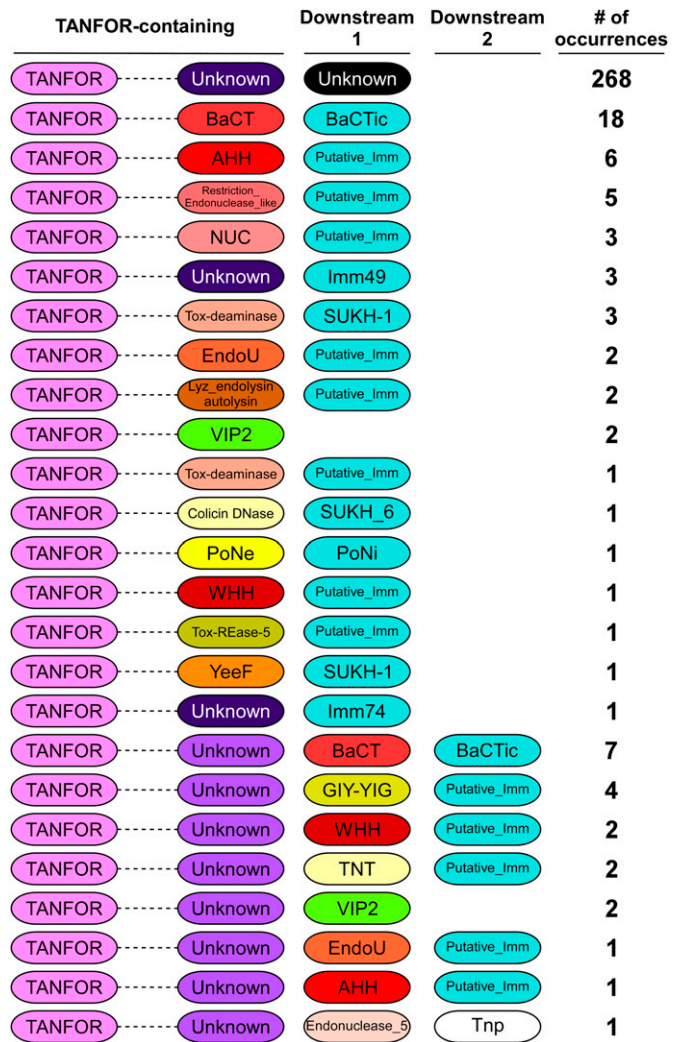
| TANFOR-containing | | Downstream 1 | Downstream 2 | # of occurrences |
|---|---|---|---|---|
| TANFOR | Unknown | Unknown | | 268 |
| TANFOR | BaCT | BaCTic | | 18 |
| TANFOR | AHH | Putative_Imm | | 6 |
| TANFOR | Restriction_Endonuclease_like | Putative_Imm | | 5 |
| TANFOR | NUC | Putative_Imm | | 3 |
| TANFOR | Unknown | Imm49 | | 3 |
| TANFOR | Tox-deaminase | SUKH-1 | | 3 |
| TANFOR | EndoU | Putative_Imm | | 2 |
| TANFOR | Lyz_endolysin autolysin | Putative_Imm | | 2 |
| TANFOR | VIP2 | | | 2 |
| TANFOR | Tox-deaminase | Putative_Imm | | 1 |
| TANFOR | Colicin DNase | SUKH_6 | | 1 |
| TANFOR | PoNe | PoNi | | 1 |
| TANFOR | WHH | Putative_Imm | | 1 |
| TANFOR | Tox-REase-5 | Putative_Imm | | 1 |
| TANFOR | YeeF | SUKH-1 | | 1 |
| TANFOR | Unknown | Imm74 | | 1 |
| TANFOR | Unknown | BaCT | BaCTic | 7 |
| TANFOR | Unknown | GIY-YIG | Putative_Imm | 4 |
| TANFOR | Unknown | WHH | Putative_Imm | 2 |
| TANFOR | Unknown | TNT | Putative_Imm | 2 |
| TANFOR | Unknown | VIP2 | | 2 |
| TANFOR | Unknown | EndoU | Putative_Imm | 1 |
| TANFOR | Unknown | AHH | Putative_Imm | 1 |
| TANFOR | Unknown | Endonuclease_5 | Tnp | 1 |